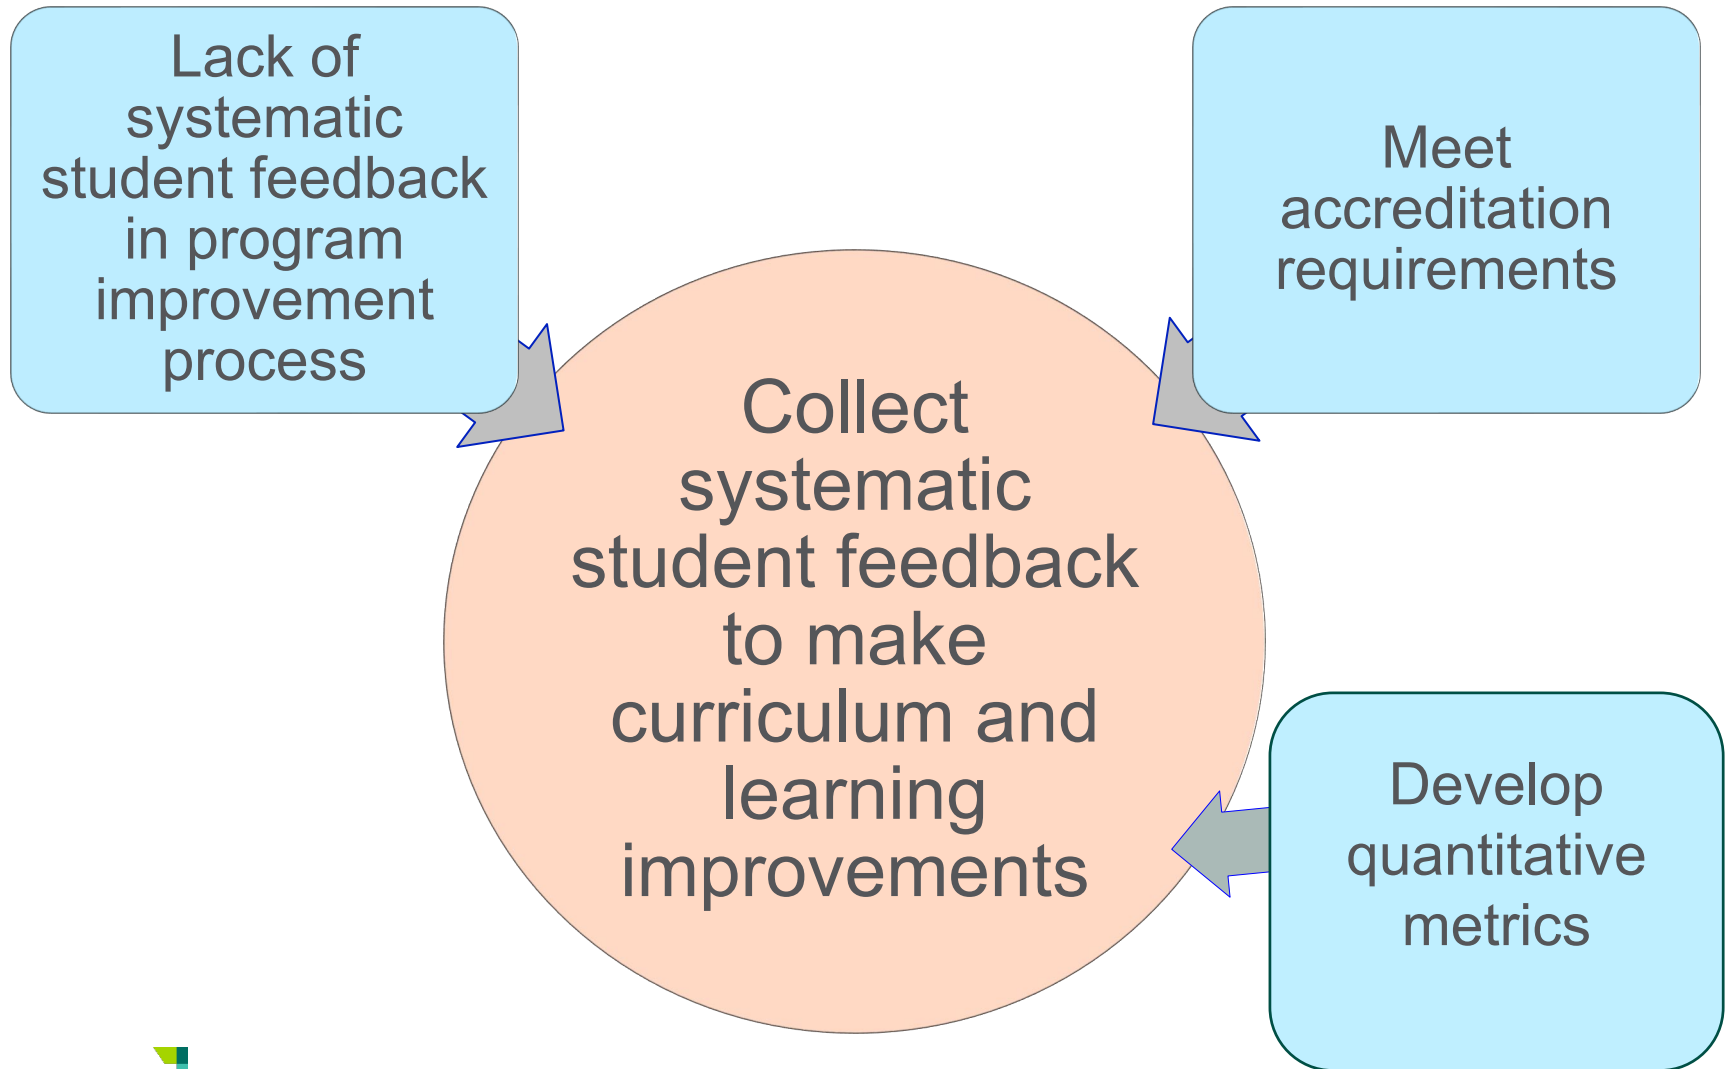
Lack of systematic student feedback in program improvement process

Meet accreditation requirements

Collect systematic student feedback to make curriculum and learning improvements

Develop quantitative metrics